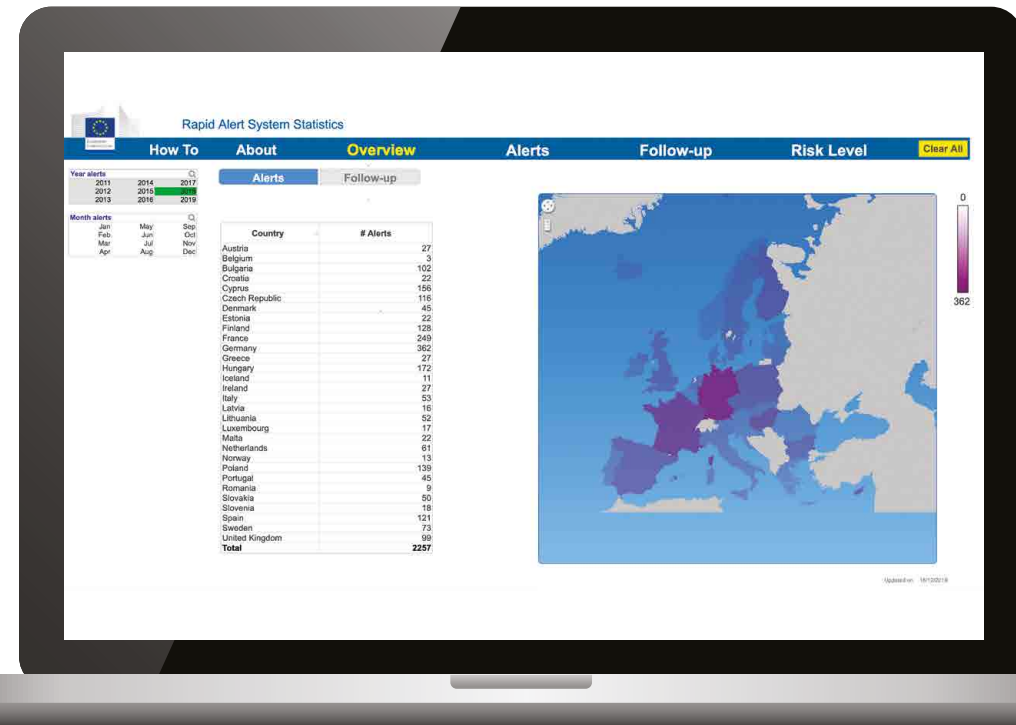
Rapid Alert System Statistics

How To About Overview Alerts Follow-up Risk Level Clear All

Year alerts
2011 2014 2017
2012 2015 2018
2013 2016 2019

Month alerts
Jan May Sep
Feb Jun Oct
Mar Jul Nov
Apr Aug Dec

Alerts Follow-up

| Country | # Alerts |
|---|---|
| Austria | 27 |
| Belgium | 3 |
| Bulgaria | 102 |
| Croatia | 22 |
| Cyprus | 156 |
| Czech Republic | 116 |
| Denmark | 45 |
| Estonia | 22 |
| Finland | 128 |
| France | 249 |
| Germany | 362 |
| Greece | 27 |
| Hungary | 172 |
| Iceland | 11 |
| Ireland | 27 |
| Italy | 53 |
| Latvia | 16 |
| Lithuania | 52 |
| Luxembourg | 17 |
| Malta | 22 |
| Netherlands | 61 |
| Norway | 13 |
| Poland | 139 |
| Portugal | 45 |
| Romania | 9 |
| Slovakia | 50 |
| Slovenia | 18 |
| Spain | 121 |
| Sweden | 73 |
| United Kingdom | 99 |
| Total | 2257 |

0
362

Updated on: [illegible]